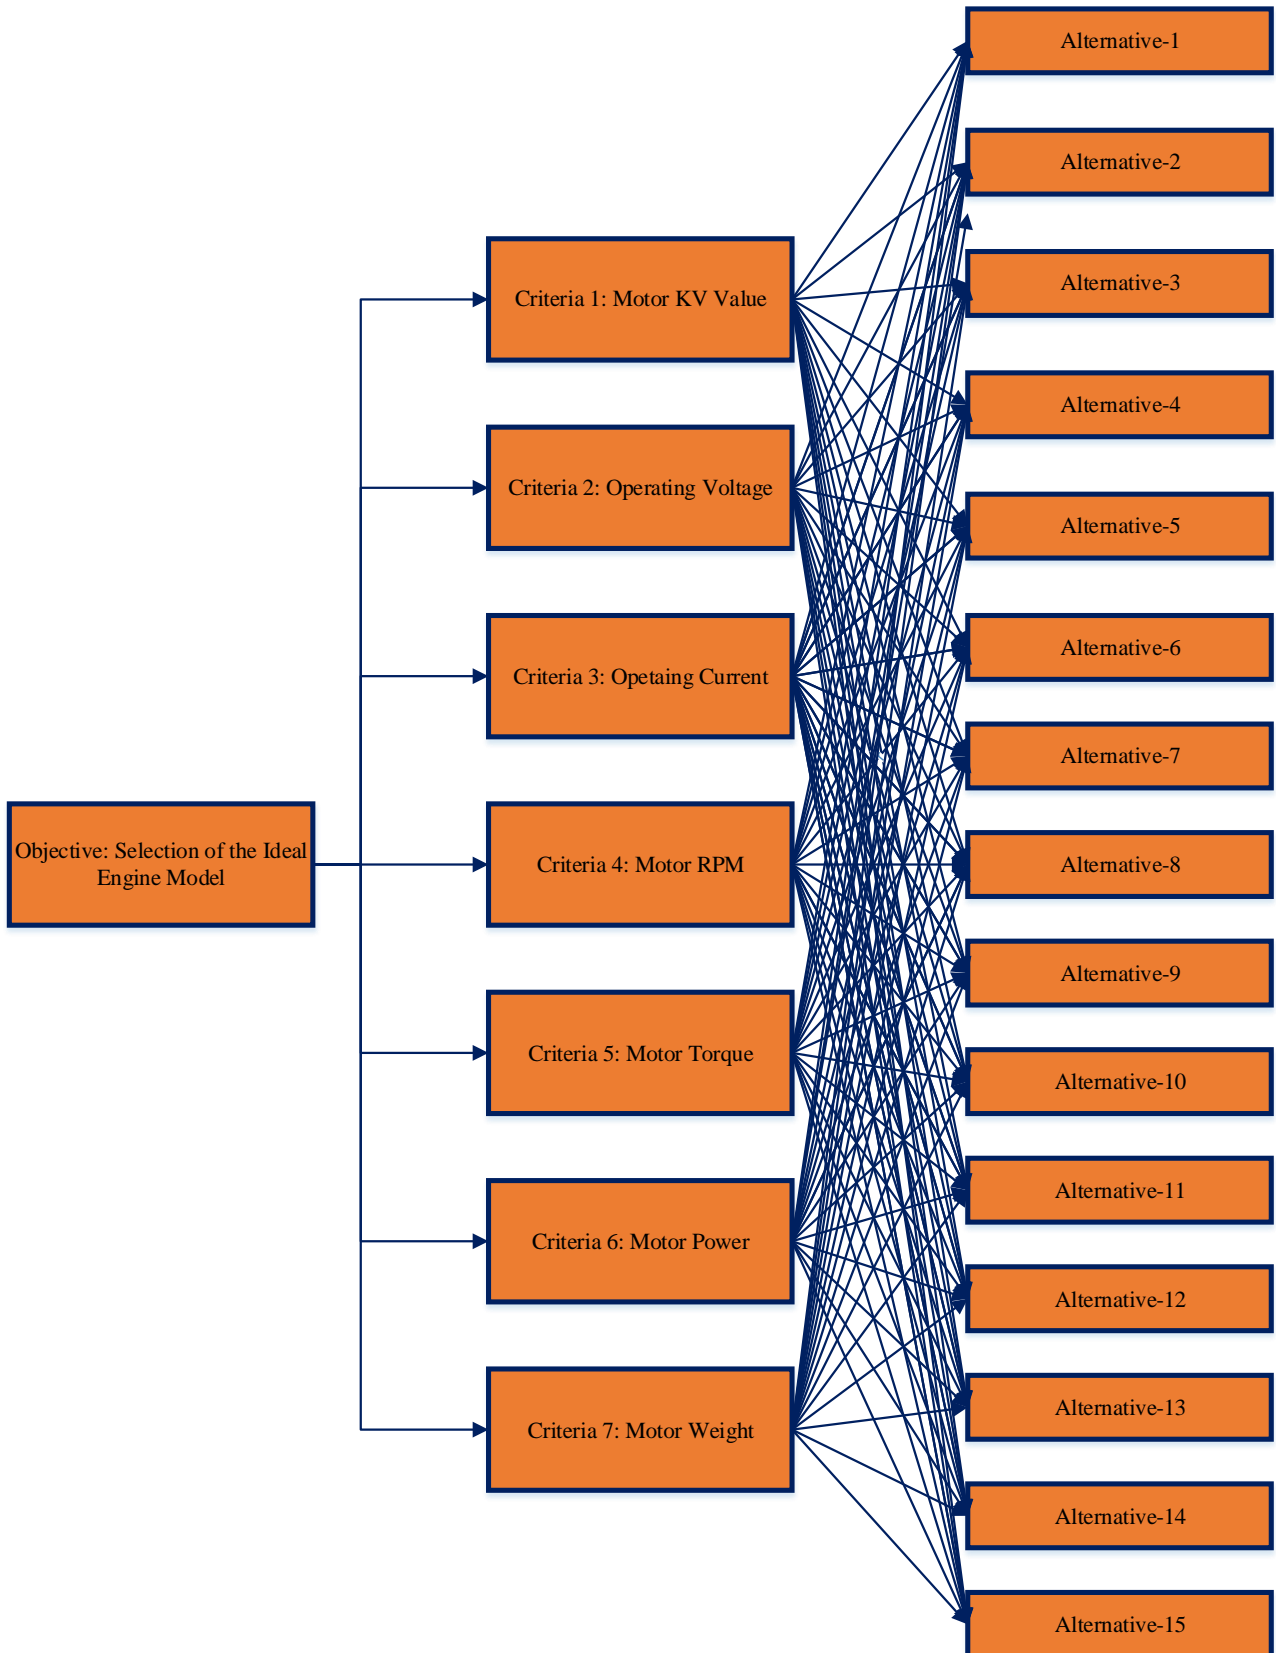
Objective: Selection of the Ideal Engine Model

Criteria 1: Motor KV Value

Criteria 2: Operating Voltage

Criteria 3: Opetaing Current

Criteria 4: Motor RPM

Criteria 5: Motor Torque

Criteria 6: Motor Power

Criteria 7: Motor Weight

Alternative-1

Alternative-2

Alternative-3

Alternative-4

Alternative-5

Alternative-6

Alternative-7

Alternative-8

Alternative-9

Alternative-10

Alternative-11

Alternative-12

Alternative-13

Alternative-14

Alternative-15